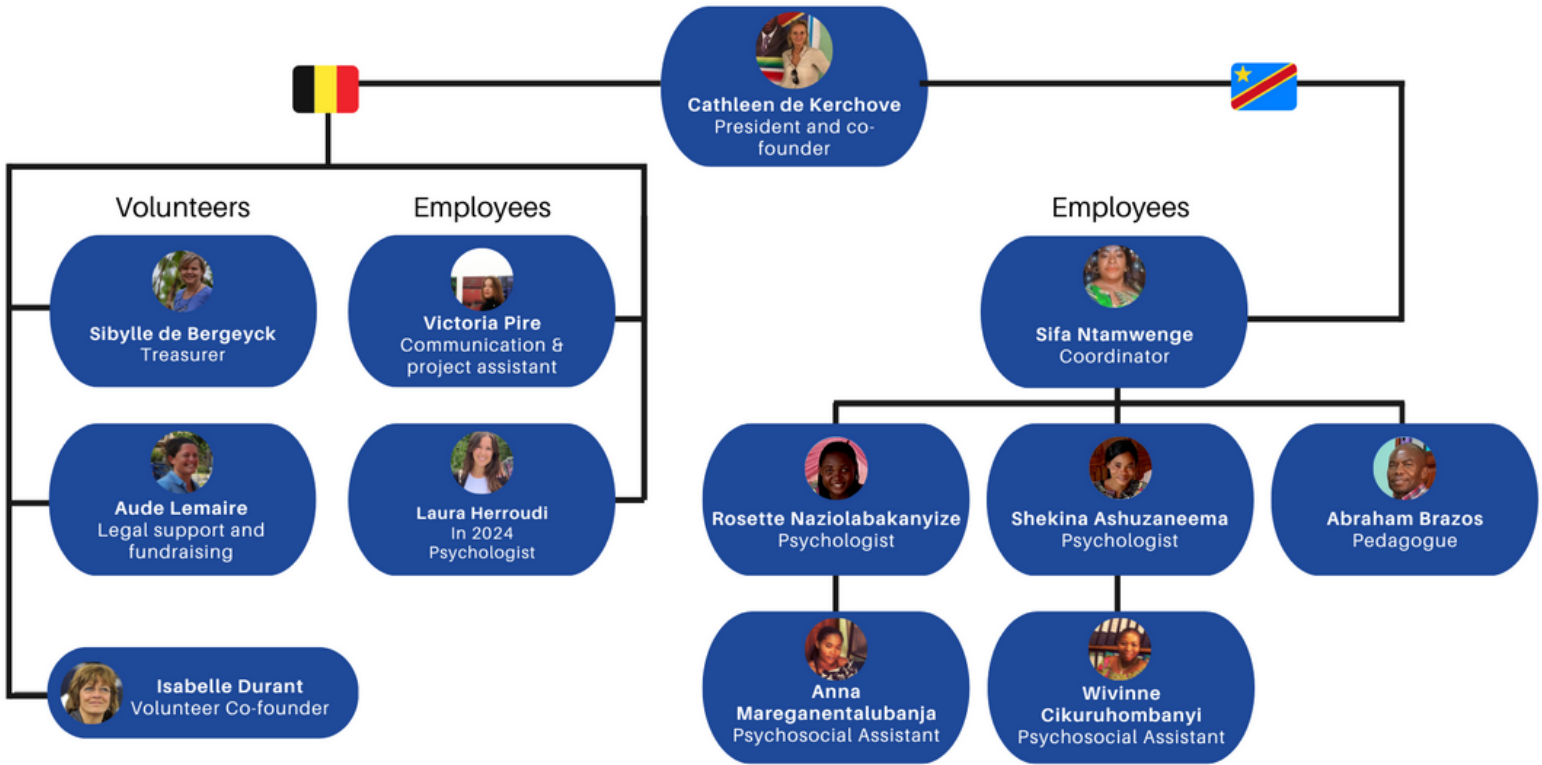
Cathleen de Kerchove
President and co-founder

Volunteers

Sibylle de Bergeyck
Treasurer

Aude Lemaire
Legal support and fundraising

Isabelle Durant
Volunteer Co-founder

Employees

Victoria Pire
Communication & project assistant

Laura Herroudi
In 2024
Psychologist

Employees

Sifa Ntamwenge
Coordinator

Rosette Naziolabakanyize
Psychologist

Shekina Ashuzaneema
Psychologist

Abraham Brazos
Pedagogue

Anna Mareganentalubanja
Psychosocial Assistant

Wivinne Cikuruhombanyi
Psychosocial Assistant